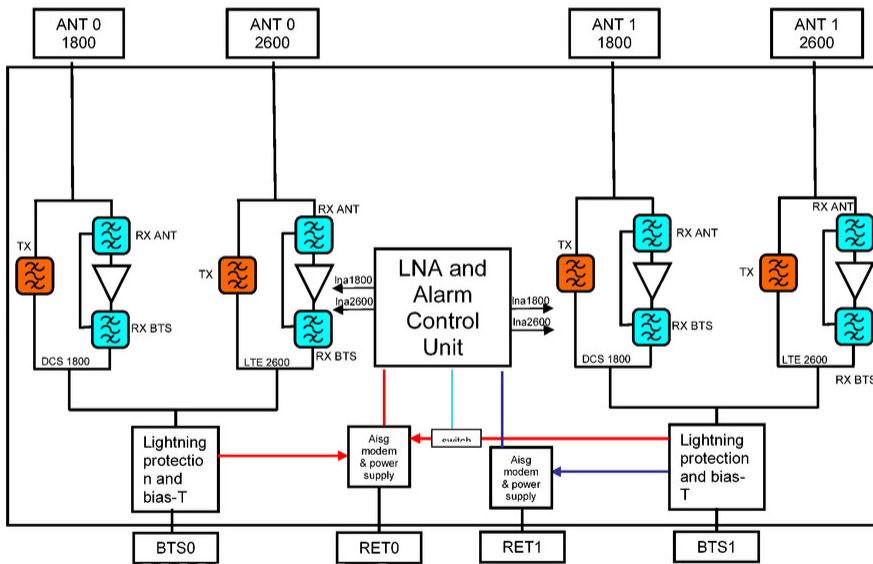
ANT 0
1800

ANT 0
2600

ANT 1
1800

ANT 1
2600

TX

RX ANT

RX BTS

DCS 1800

TX

RX ANT

RX BTS

LTE 2600

lna1800

lna2600

LNA and Alarm Control Unit

lna1800

lna2600

TX

RX ANT

RX BTS

DCS 1800

TX

RX ANT

LTE 2600

RX BTS

Lightning protection and bias-T

Aisg modem & power supply

switch

Aisg modem & power supply

Lightning protection and bias-T

BTS0

RET0

RET1

BTS1